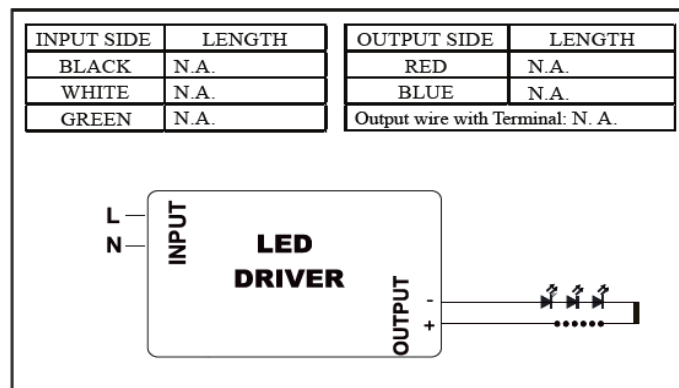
| INPUT SIDE | LENGTH |
|---|---|
| BLACK | N.A. |
| WHITE | N.A. |
| GREEN | N.A. |

| OUTPUT SIDE | LENGTH |
|---|---|
| RED | N.A. |
| BLUE | N.A. |
| Output wire with Terminal: N. A. | |

L
N
INPUT
LED
DRIVER
OUTPUT
-
+